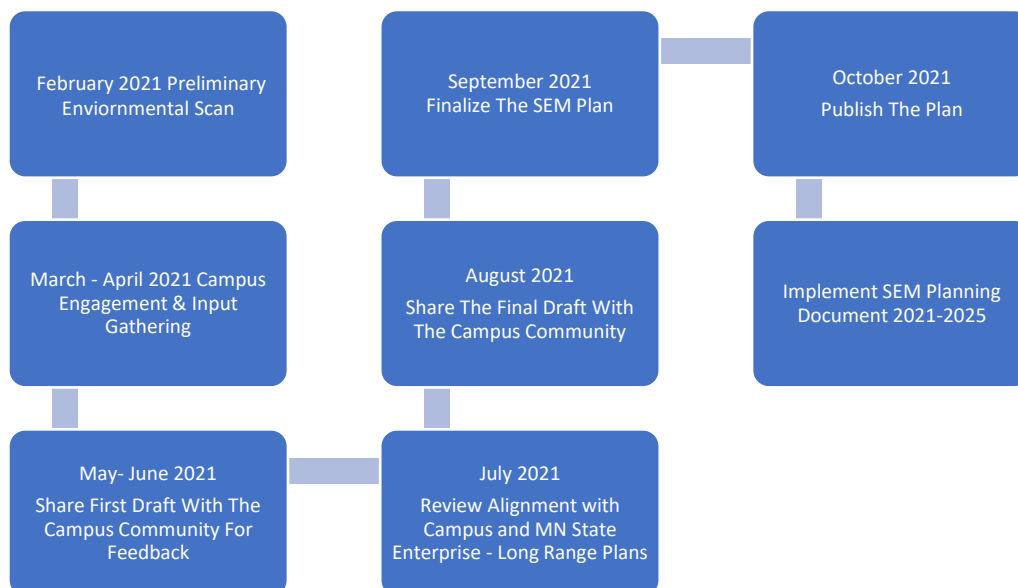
February 2021 Preliminary Enviornmental Scan

March - April 2021 Campus Engagement & Input Gathering

May- June 2021

Share First Draft With The Campus Community For Feedback

July 2021

Review Alignment with Campus and MN State Enterprise - Long Range Plans

August 2021

Share The Final Draft With The Campus Community

September 2021
Finalize The SEM Plan

October 2021

Publish The Plan

Implement SEM Planning Document 2021-2025